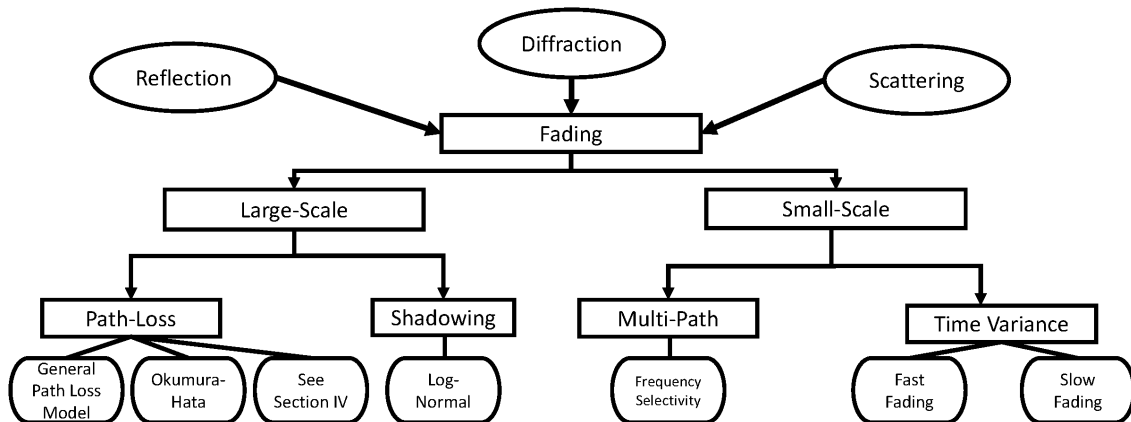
Diffraction

Reflection

Scattering

Fading

Large-Scale

Small-Scale

Path-Loss

Shadowing

Multi-Path

Time Variance

General Path Loss Model

Okumura-Hata

See Section IV

Log-Normal

Frequency Selectivity

Fast Fading

Slow Fading